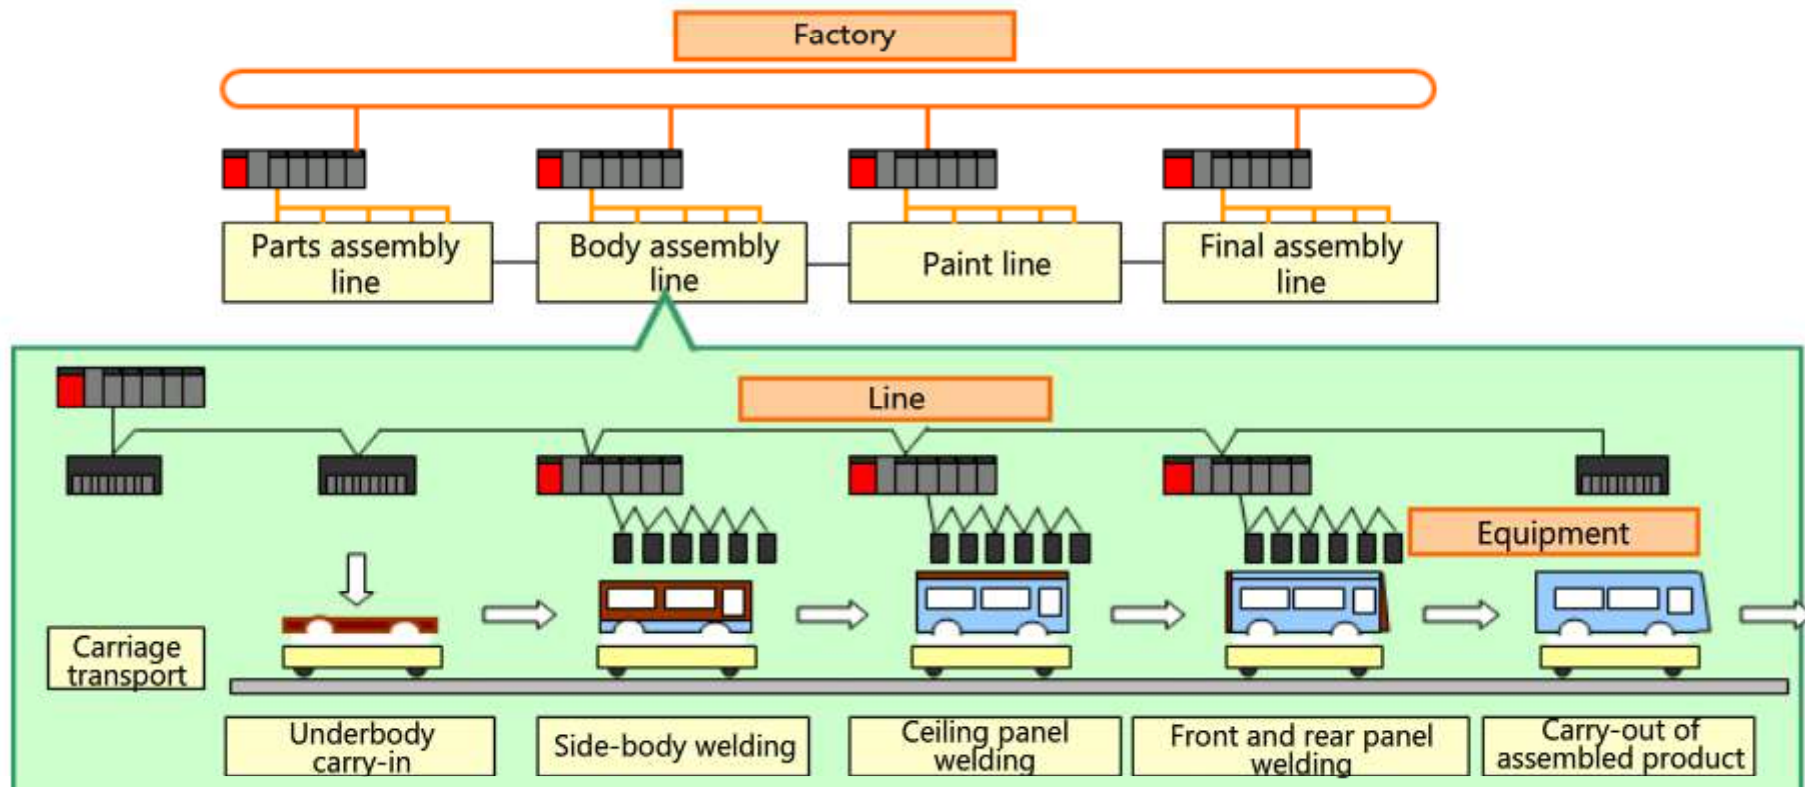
Factory

Parts assembly line

Body assembly line

Paint line

Final assembly line

Line

Equipment

Carriage transport

Underbody carry-in

Side-body welding

Ceiling panel welding

Front and rear panel welding

Carry-out of assembled product